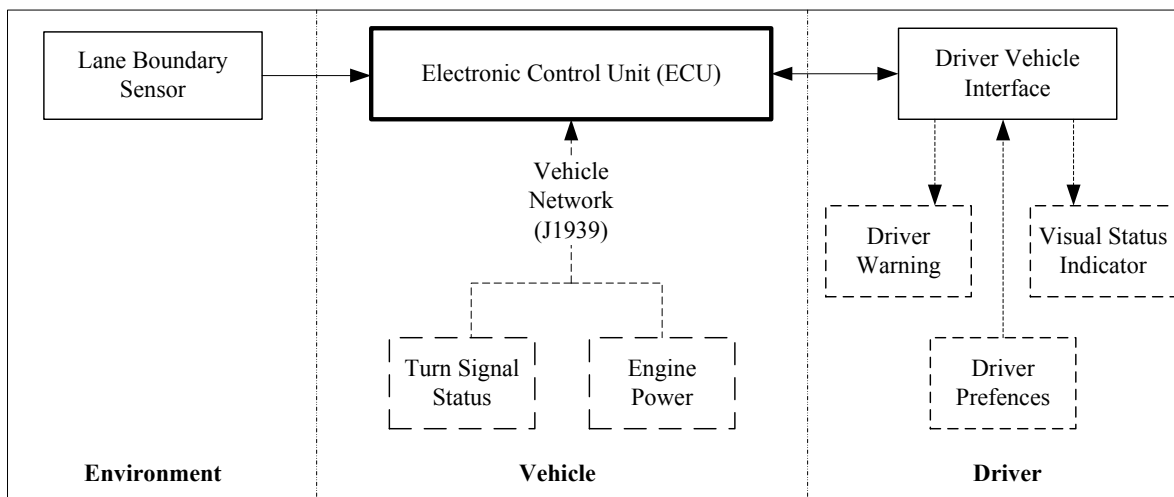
Lane Boundary Sensor

Electronic Control Unit (ECU)

Driver Vehicle Interface

Vehicle Network (J1939)

Driver Warning

Visual Status Indicator

Turn Signal Status

Engine Power

Driver Prefences

Environment

Vehicle

Driver